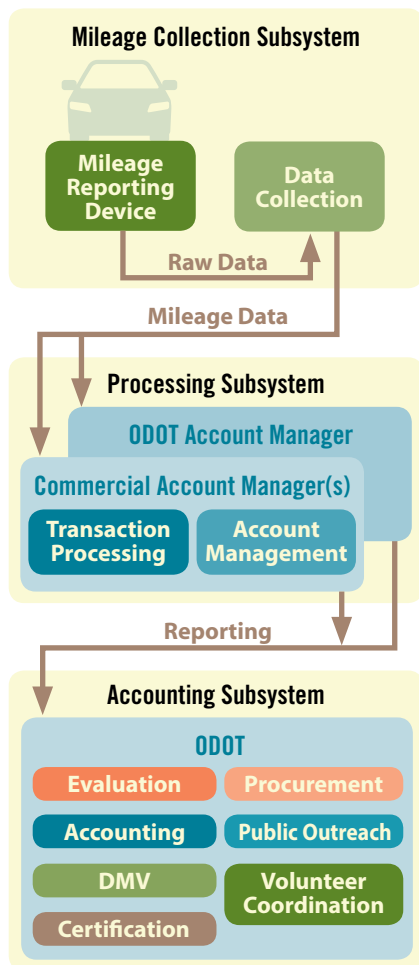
Mileage Collection Subsystem

Mileage Reporting Device

Data Collection

Raw Data

Mileage Data

Processing Subsystem

ODOT Account Manager

Commercial Account Manager(s)

Transaction Processing

Account Management

Reporting

Accounting Subsystem

ODOT

Evaluation

Procurement

Accounting

Public Outreach

DMV

Volunteer Coordination

Certification